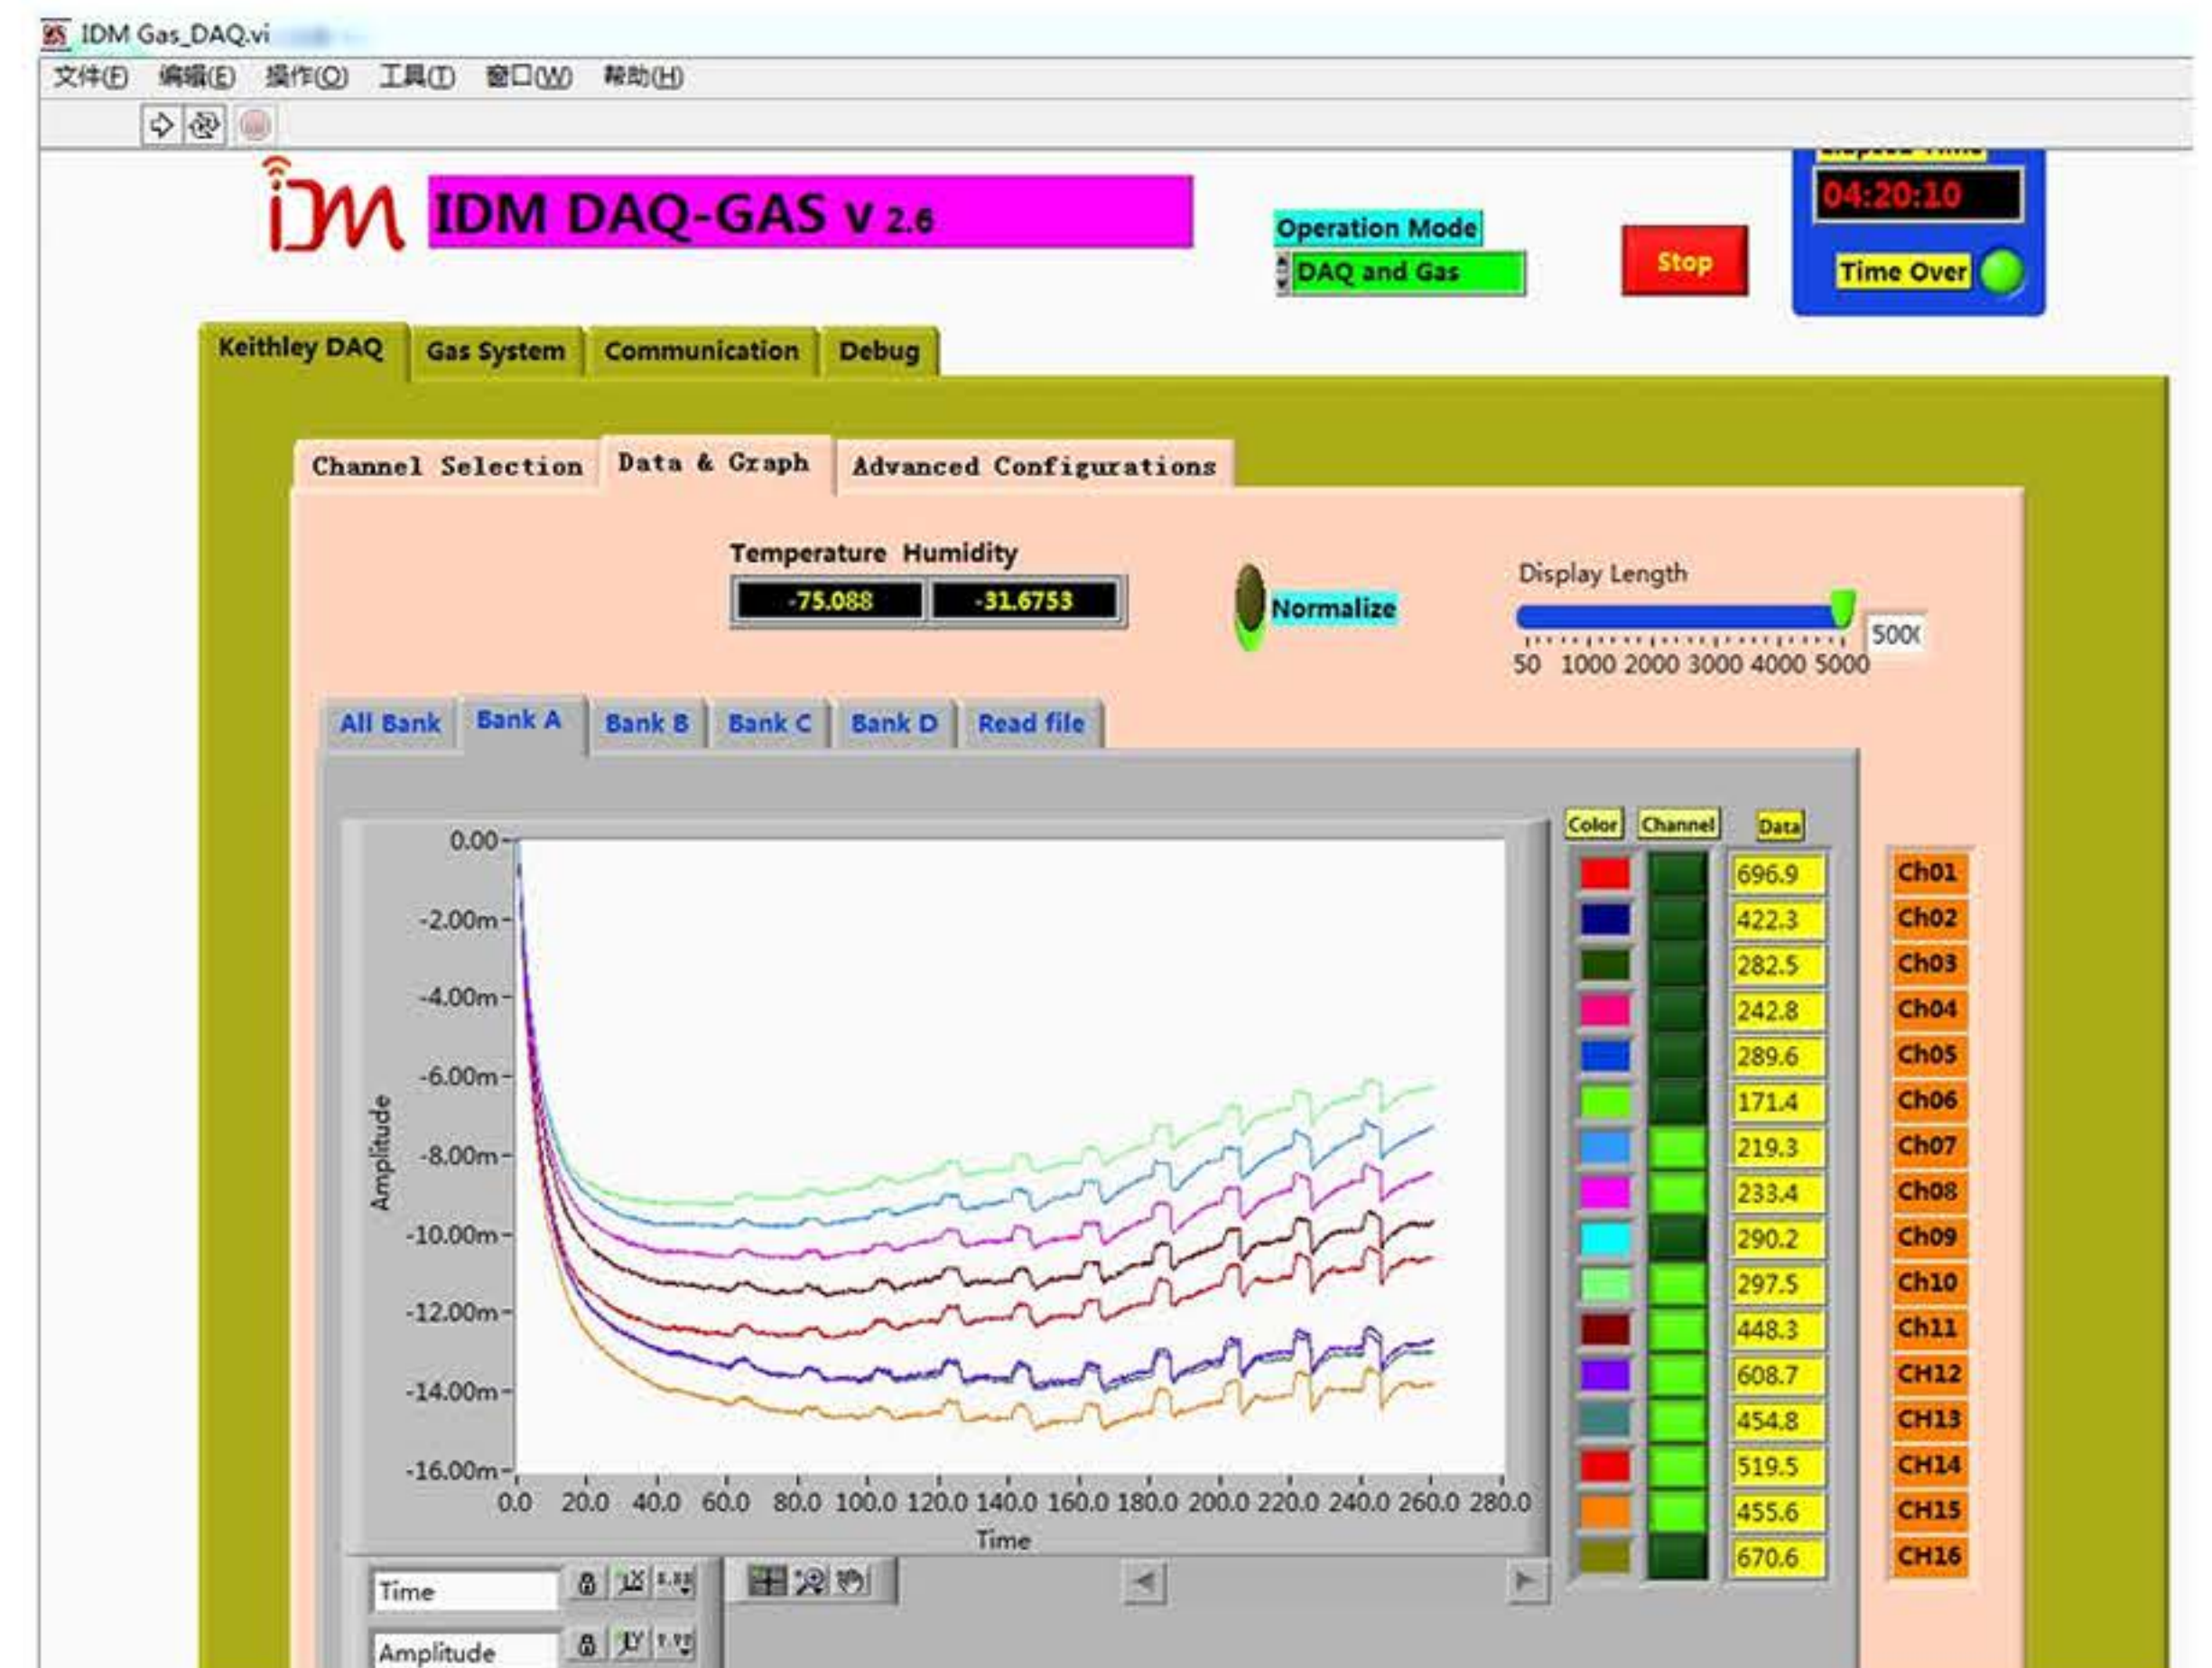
IDM Gas_DAQ.vi

文件(F) 编辑(E) 操作(O) 工具(T) 窗口(W) 帮助(H)

IDM

IDM DAQ-GAS V 2.6

Operation Mode
DAQ and Gas

Stop

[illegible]
04:20:10
Time Over

Keithley DAQ | Gas System | Communication | Debug

Channel Selection | Data & Graph | Advanced Configurations

Temperature Humidity
-75.088 -31.6753

Normalize

Display Length
50 1000 2000 3000 4000 5000
500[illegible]

All Bank | Bank A | Bank B | Bank C | Bank D | Read file

0.00
-2.00m
-4.00m
-6.00m
-8.00m
-10.00m
-12.00m
-14.00m
-16.00m
Amplitude

0.0 20.0 40.0 60.0 80.0 100.0 120.0 140.0 160.0 180.0 200.0 220.0 240.0 260.0 280.0
Time

Time
Amplitude

| Color | Channel | Data | |
|---|---|---|---|
| | | 696.9 | Ch01 |
| | | 422.3 | Ch02 |
| | | 282.5 | Ch03 |
| | | 242.8 | Ch04 |
| | | 289.6 | Ch05 |
| | | 171.4 | Ch06 |
| | | 219.3 | Ch07 |
| | | 233.4 | Ch08 |
| | | 290.2 | Ch09 |
| | | 297.5 | Ch10 |
| | | 448.3 | Ch11 |
| | | 608.7 | CH12 |
| | | 454.8 | CH13 |
| | | 519.5 | CH14 |
| | | 455.6 | CH15 |
| | | 670.6 | CH16 |